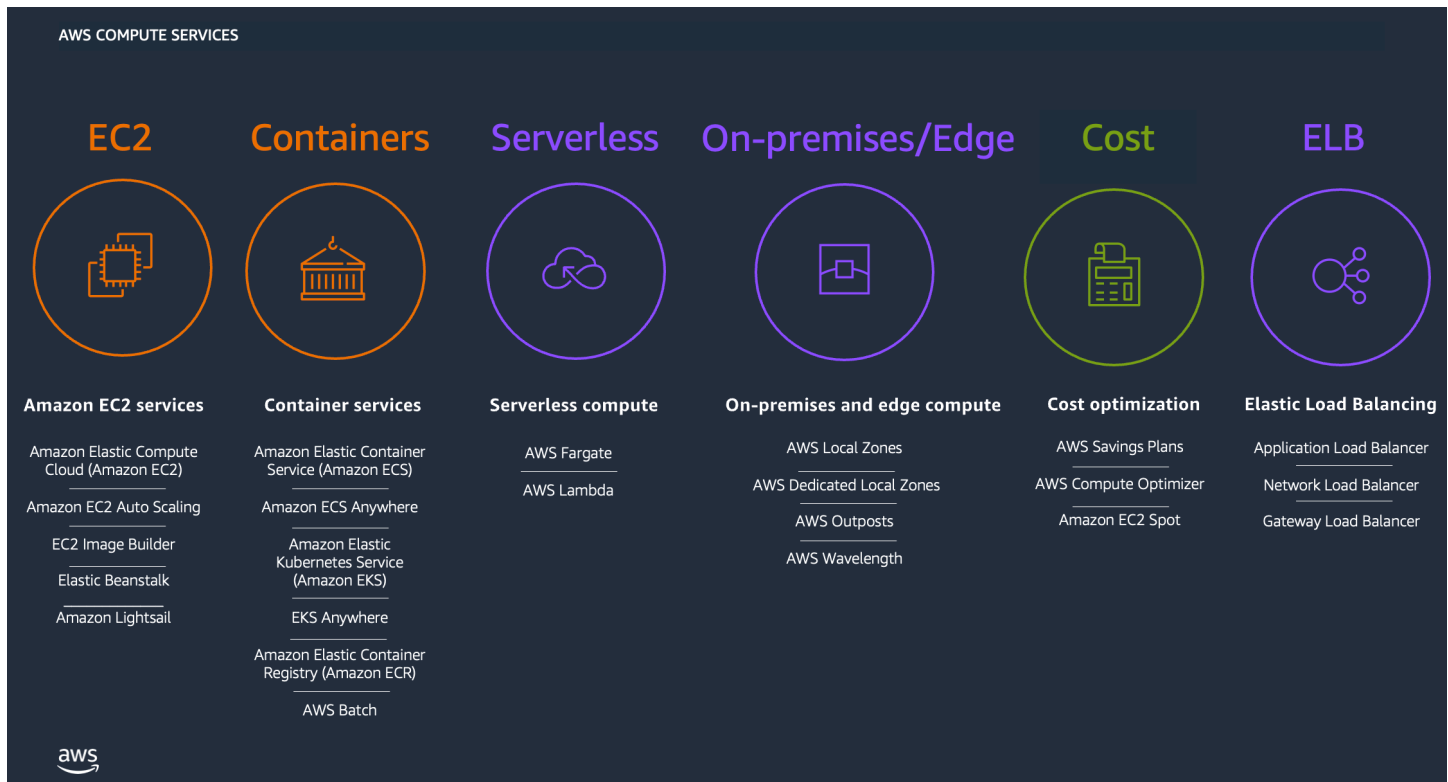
AWS COMPUTE SERVICES

EC2

Amazon EC2 services

Amazon Elastic Compute Cloud (Amazon EC2)

Amazon EC2 Auto Scaling

EC2 Image Builder

Elastic Beanstalk

Amazon Lightsail

Containers

Container services

Amazon Elastic Container Service (Amazon ECS)

Amazon ECS Anywhere

Amazon Elastic Kubernetes Service (Amazon EKS)

EKS Anywhere

Amazon Elastic Container Registry (Amazon ECR)

AWS Batch

Serverless

Serverless compute

AWS Fargate

AWS Lambda

On-premises/Edge

On-premises and edge compute

AWS Local Zones

AWS Dedicated Local Zones

AWS Outposts

AWS Wavelength

Cost

Cost optimization

AWS Savings Plans

AWS Compute Optimizer

Amazon EC2 Spot

ELB

Elastic Load Balancing

Application Load Balancer

Network Load Balancer

Gateway Load Balancer

aws